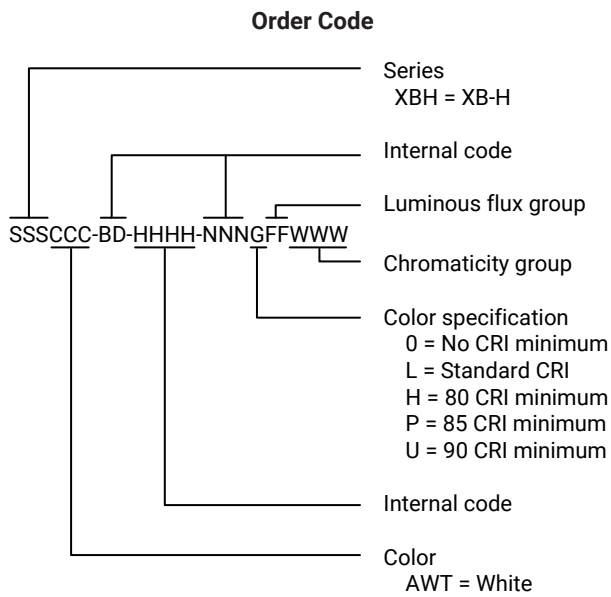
**Order Code**

SSSCCC-BD-HHHH-NNNGFFWWW

Series
XBH = XB-H

Internal code

Luminous flux group

Chromaticity group

Color specification
0 = No CRI minimum
L = Standard CRI
H = 80 CRI minimum
P = 85 CRI minimum
U = 90 CRI minimum

Internal code

Color
AWT = White